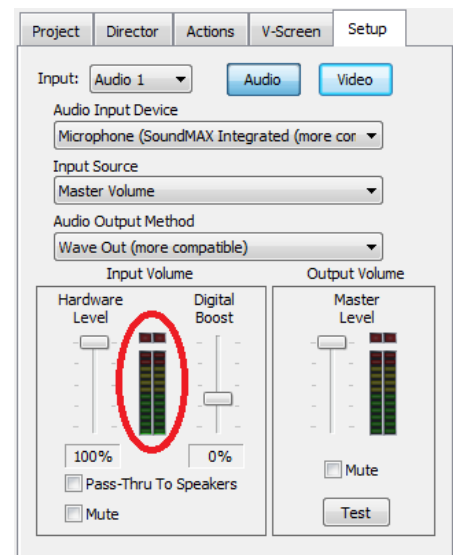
Project Director Actions V-Screen Setup

Input: Audio 1

Audio

Video

Audio Input Device

Microphone (SoundMAX Integrated (more cor

Input Source

Master Volume

Audio Output Method

Wave Out (more compatible)

Input Volume

Hardware Level

Digital Boost

100%

0%

Pass-Thru To Speakers

Mute

Output Volume

Master Level

Mute

Test